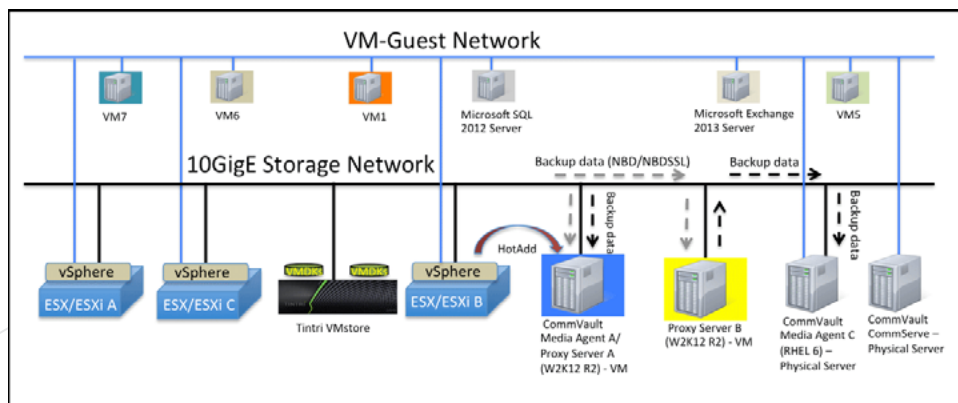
VM-Guest Network

VM7

VM6

VM1

Microsoft SQL 2012 Server

Microsoft Exchange 2013 Server

VM5

10GigE Storage Network

Backup data (NBD/NBDSSL)

Backup data

Backup data

Backup data

HotAdd

vSphere

ESX/ESXi A

vSphere

ESX/ESXi C

VMDKs

VMDKs

Tintri VMstore

vSphere

ESX/ESXi B

CommVault Media Agent A/ Proxy Server A (W2K12 R2) - VM

Proxy Server B (W2K12 R2) - VM

CommVault Media Agent C (RHEL 6) – Physical Server

CommVault CommServe – Physical Server